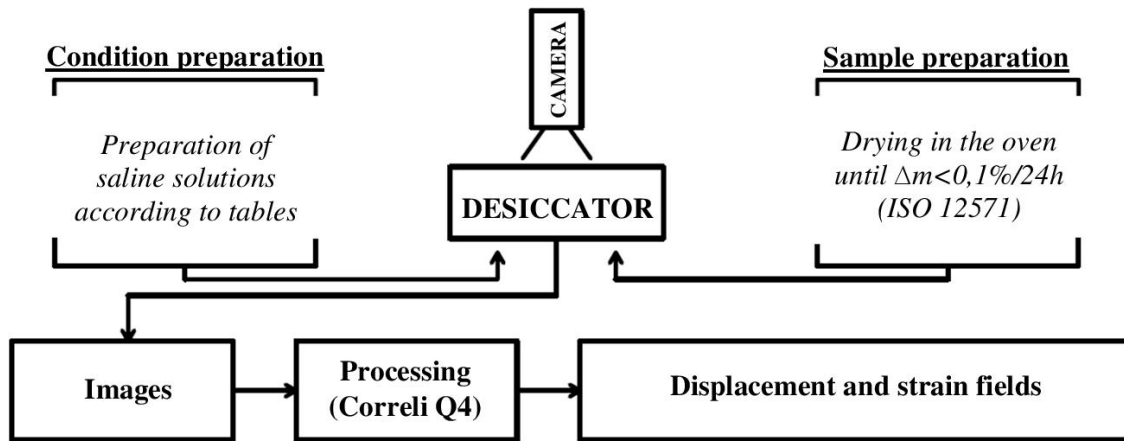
Condition preparation

Preparation of saline solutions according to tables

CAMERA

DESICCATOR

Sample preparation

Drying in the oven until $\Delta m<0,1\%/24h$ (ISO 12571)

Images

Processing (Correli Q4)

Displacement and strain fields